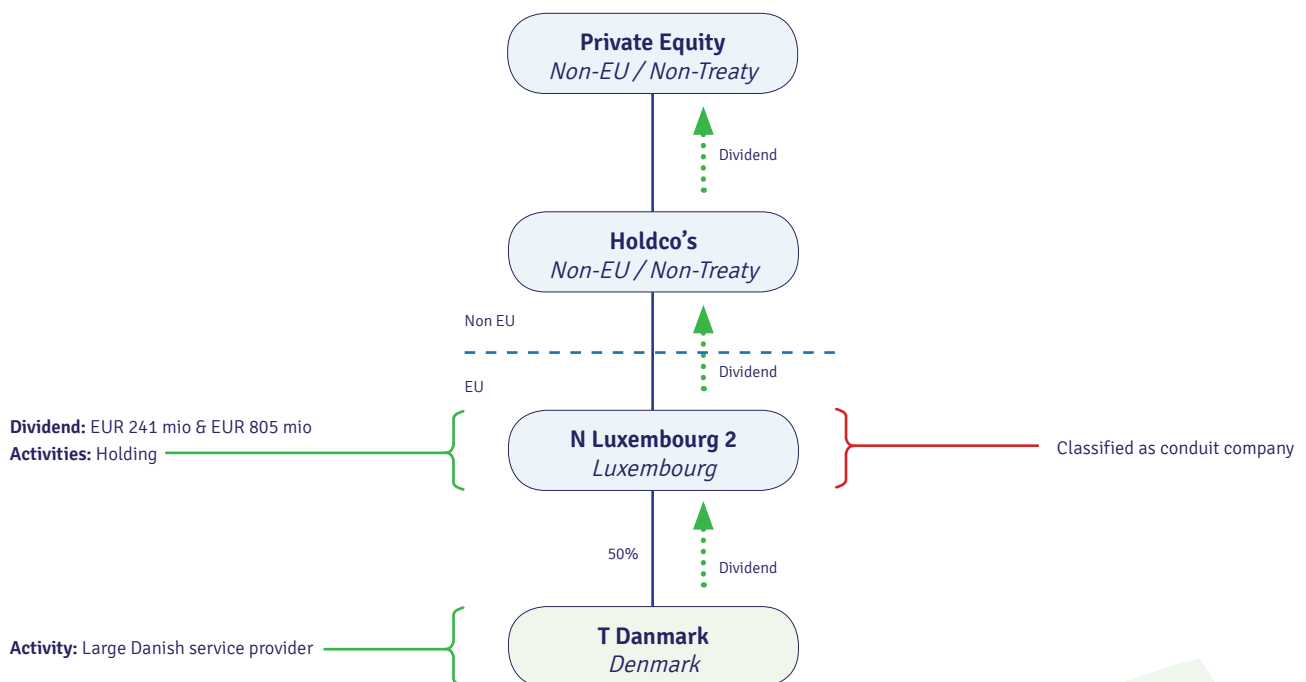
**Private Equity**
*Non-EU / Non-Treaty*

Dividend

**Holdco's**
*Non-EU / Non-Treaty*

Non EU

Dividend

EU

**Dividend:** EUR 241 mio & EUR 805 mio
**Activities:** Holding

**N Luxembourg 2**
*Luxembourg*

Classified as conduit company

50%

Dividend

**Activity:** Large Danish service provider

**T Danmark**
*Denmark*